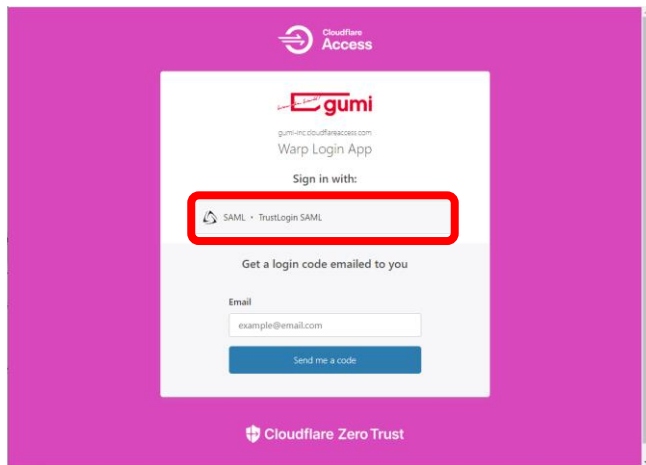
Cloudflare
Access

gumi

gumi-inc.cloudflareaccess.com
Warp Login App

Sign in with:

SAML • TrustLogin SAML

Get a login code emailed to you

Email

example@email.com

Send me a code

Cloudflare Zero Trust